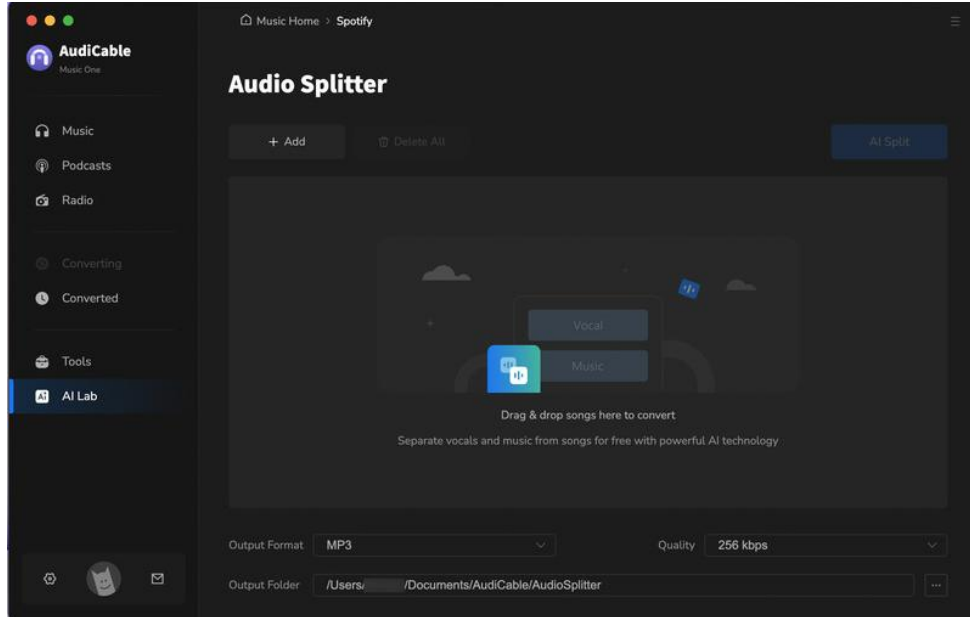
AudiCable
Music One

Music
Podcasts
Radio

Converting
Converted

Tools
AI Lab

Music Home > Spotify

Audio Splitter

+ Add
Delete All
AI Split

Vocal
Music

Drag & drop songs here to convert
Separate vocals and music from songs for free with powerful AI technology

Output Format MP3
Quality 256 kbps
Output Folder /Users/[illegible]/Documents/AudiCable/AudioSplitter
...